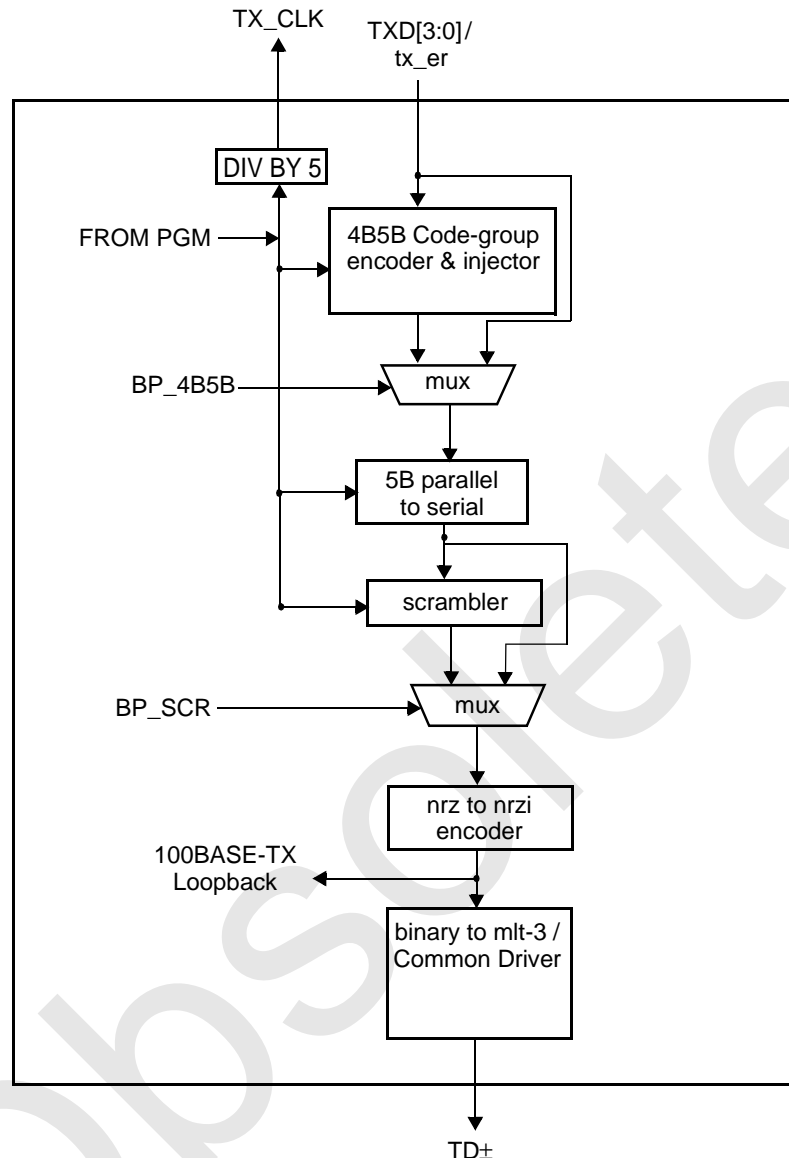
TX_CLK

TXD[3:0]/ tx_er

DIV BY 5

FROM PGM

4B5B Code-group encoder & injector

BP_4B5B

mux

5B parallel to serial

scrambler

BP_SCR

mux

nrz to nrzi encoder

100BASE-TX Loopback

binary to mlt-3 / Common Driver

TD±

Obsolete